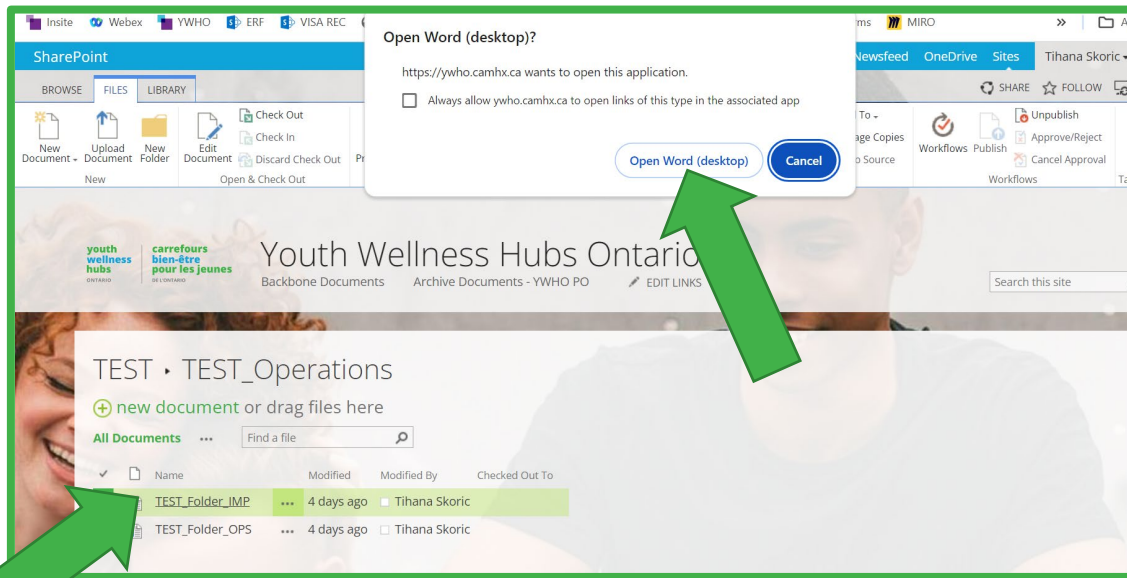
Insite Webex YWHO ERF VISA REC ms MIRO » A

SharePoint Newsfeed OneDrive Sites Tihana Skoric

BROWSE FILES LIBRARY SHARE FOLLOW

New Document Upload Document New Folder Edit Document Check Out Check In Discard Check Out Pr To age Copies o Source Workflows Publish Unpublish Approve/Reject Cancel Approval

New Open & Check Out Workflows

Open Word (desktop)?

https://ywho.camhx.ca wants to open this application.

Always allow ywho.camhx.ca to open links of this type in the associated app

Open Word (desktop) Cancel

youth wellness hubs ONTARIO carrefours bien-être pour les jeunes DE L'ONTARIO

Youth Wellness Hubs Ontario

Backbone Documents Archive Documents - YWHO PO EDIT LINKS

Search this site

TEST ▸ TEST_Operations

new document or drag files here

All Documents ... Find a file

Name Modified Modified By Checked Out To

TEST_Folder_IMP ... 4 days ago Tihana Skoric

TEST_Folder_OPS ... 4 days ago Tihana Skoric